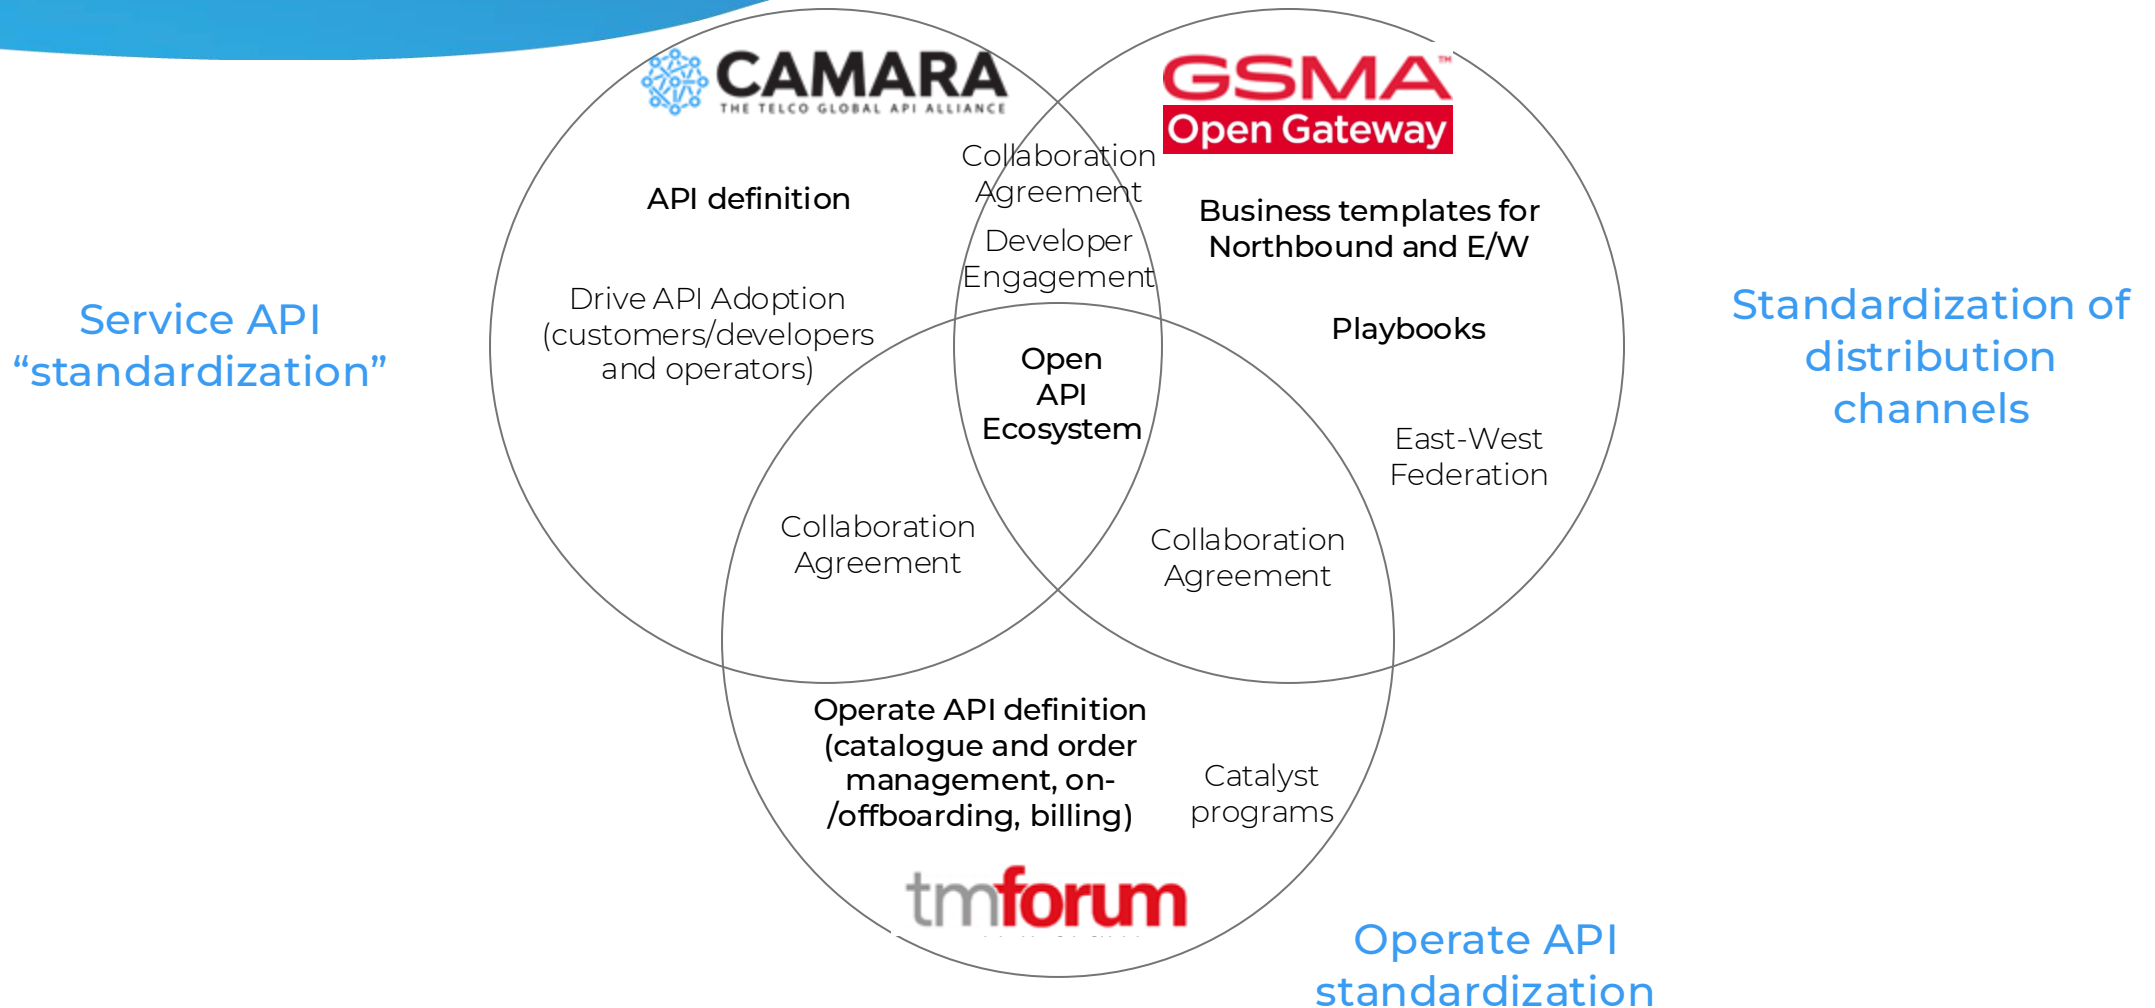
CAMARA
THE TELCO GLOBAL API ALLIANCE

GSMA™
Open Gateway

Service API "standardization"

API definition

Drive API Adoption (customers/developers and operators)

Collaboration Agreement

Developer Engagement

Business templates for Northbound and E/W

Playbooks

Standardization of distribution channels

Open API Ecosystem

East-West Federation

Collaboration Agreement

Collaboration Agreement

Operate API definition (catalogue and order management, on-/offboarding, billing)

Catalyst programs

tmforum

Operate API standardization